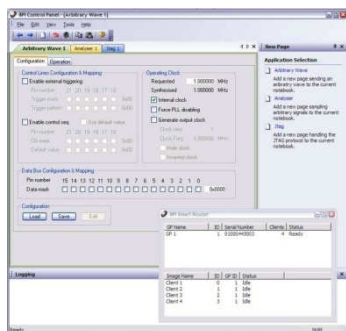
BP Control Panel - [Arbitrary Wave 1]

File Edit View Tools Help

Arbitrary Wave 1 | Analyzer 1 | Jtag 1

Configuration | Operation

Control Lines Configuration & Mapping

Enable external triggering

Pin number 21 20 19 18 17 16

Trigger mask

Trigger pattern

Enable control lines

Pin number

Idle mask

Default values

Operating Clock

Requested 1.000000 MHz

Synthesized 1.000000 MHz

Internal clock

Force PLL disabling

Generate output clock

Clock rate

Clock Time 1.000000 MHz

Data Bus Configuration & Mapping

Pin number 15 14 13 12 11 10 9 8 7 6 5 4 3 2 1 0

Data mask

0x0000

Configuration

Load Save Edit

New Page

Application Selection

Arbitrary Wave

Add a new page sending an arbitrary wave to the current notebook.

Analyzer

Add a new page sampling digital signals to the current notebook.

Jtag

Add a new page handling the JTAG protocol to the current notebook.

BP Smart Router

| GP Name | ID | Serial Number | Clients | Status |
|---|---|---|---|---|
| GP 1 | 1 | 0100040003 | 4 | Ready |

| Image Name | ID | GP ID | Status |
|---|---|---|---|
| Client 1 | 0 | 1 | Idle |
| Client 2 | 1 | 1 | Idle |
| Client 3 | 2 | 1 | Idle |
| Client 4 | 3 | 1 | Idle |

Logging

Ready